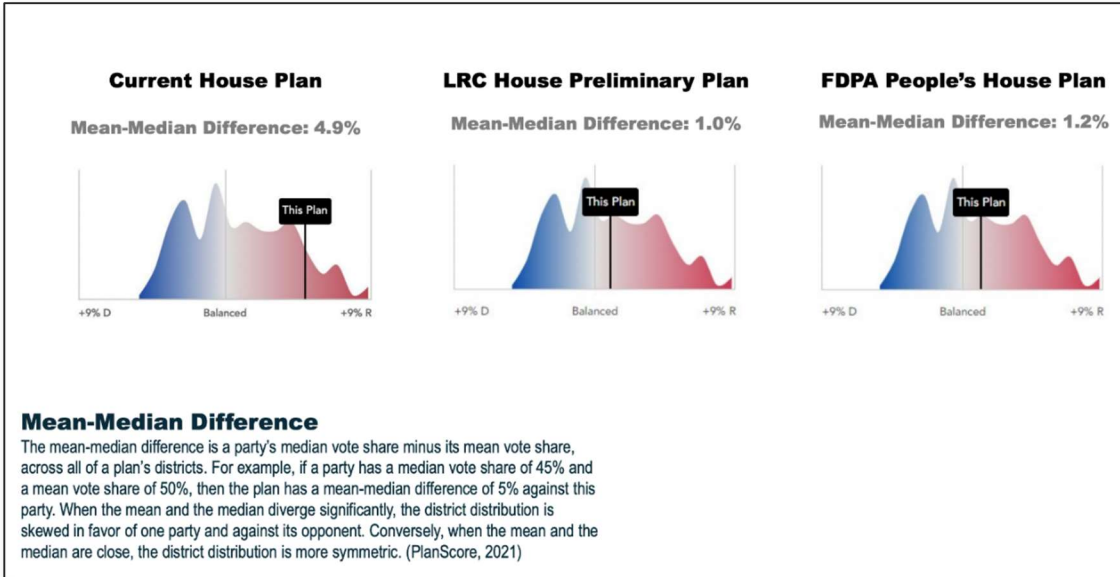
Current House Plan

Mean-Median Difference: 4.9%

This Plan

+9% D Balanced +9% R

LRC House Preliminary Plan

Mean-Median Difference: 1.0%

This Plan

+9% D Balanced +9% R

FDPA People's House Plan

Mean-Median Difference: 1.2%

This Plan

+9% D Balanced +9% R

Mean-Median Difference

The mean-median difference is a party's median vote share minus its mean vote share, across all of a plan's districts. For example, if a party has a median vote share of 45% and a mean vote share of 50%, then the plan has a mean-median difference of 5% against this party. When the mean and the median diverge significantly, the district distribution is skewed in favor of one party and against its opponent. Conversely, when the mean and the median are close, the district distribution is more symmetric. (PlanScore, 2021)